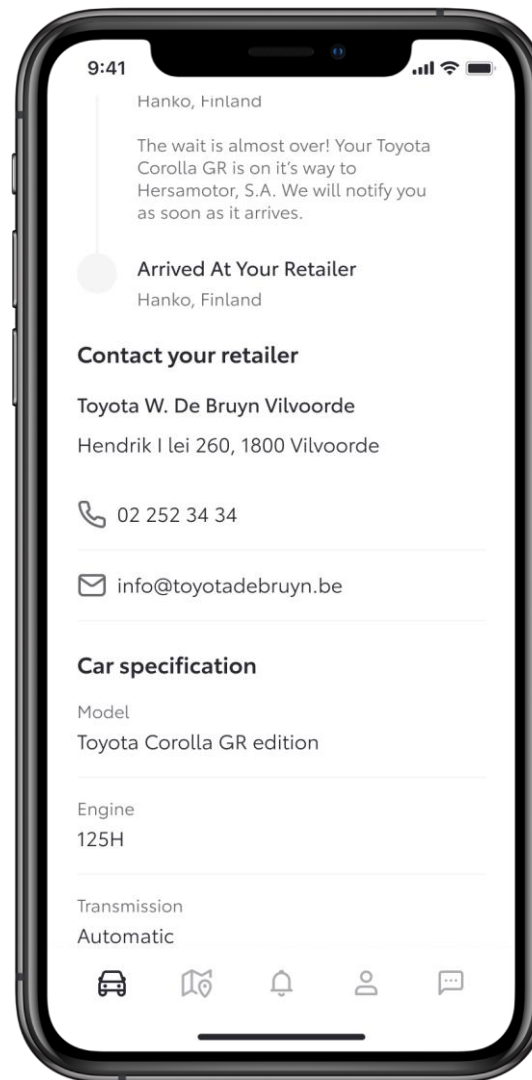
9:41

Hanko, Finland

The wait is almost over! Your Toyota Corolla GR is on it's way to Hersamotor, S.A. We will notify you as soon as it arrives.

Arrived At Your Retailer

Hanko, Finland

Contact your retailer

Toyota W. De Bruyn Vilvoorde

Hendrik I lei 260, 1800 Vilvoorde

02 252 34 34

info@toyotadebruyn.be

Car specification

Model

Toyota Corolla GR edition

Engine

125H

Transmission

Automatic